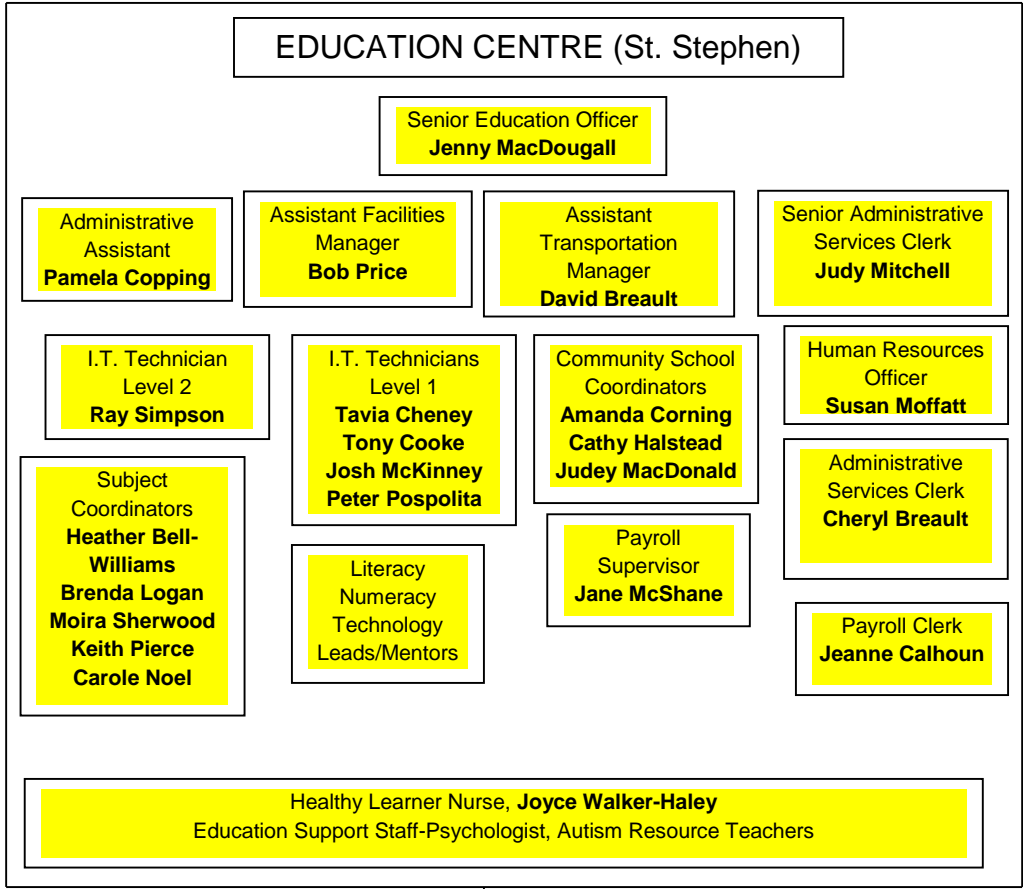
EDUCATION CENTRE (St. Stephen)

Senior Education Officer
Jenny MacDougall

Administrative Assistant
Pamela Copping

Assistant Facilities Manager
Bob Price

Assistant Transportation Manager
David Breault

Senior Administrative Services Clerk
Judy Mitchell

I.T. Technician Level 2
Ray Simpson

I.T. Technicians Level 1
Tavia Cheney
Tony Cooke
Josh McKinney
Peter Pospolita

Community School Coordinators
Amanda Corning
Cathy Halstead
Judey MacDonald

Human Resources Officer
Susan Moffatt

Subject Coordinators
Heather Bell-Williams
Brenda Logan
Moira Sherwood
Keith Pierce
Carole Noel

Administrative Services Clerk
Cheryl Breault

Payroll Supervisor
Jane McShane

Literacy Numeracy Technology Leads/Mentors

Payroll Clerk
Jeanne Calhoun

Healthy Learner Nurse, Joyce Walker-Haley
Education Support Staff-Psychologist, Autism Resource Teachers